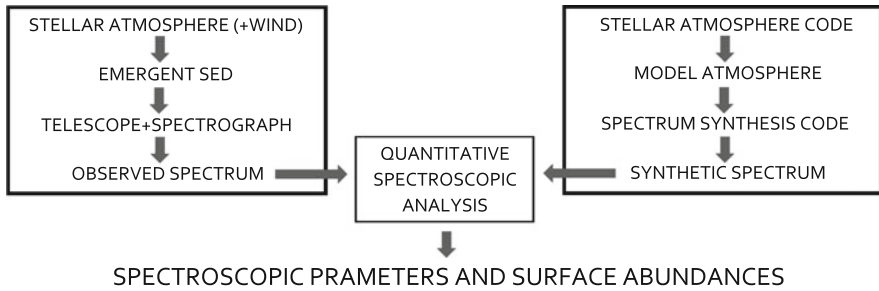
STELLAR ATMOSPHERE (+WIND)
EMERGENT SED
TELESCOPE+SPECTROGRAPH
OBSERVED SPECTRUM

STELLAR ATMOSPHERE CODE
MODEL ATMOSPHERE
SPECTRUM SYNTHESIS CODE
SYNTHETIC SPECTRUM

QUANTITATIVE SPECTROSCOPIC ANALYSIS

SPECTROSCOPIC PRAMETERS AND SURFACE ABUNDANCES